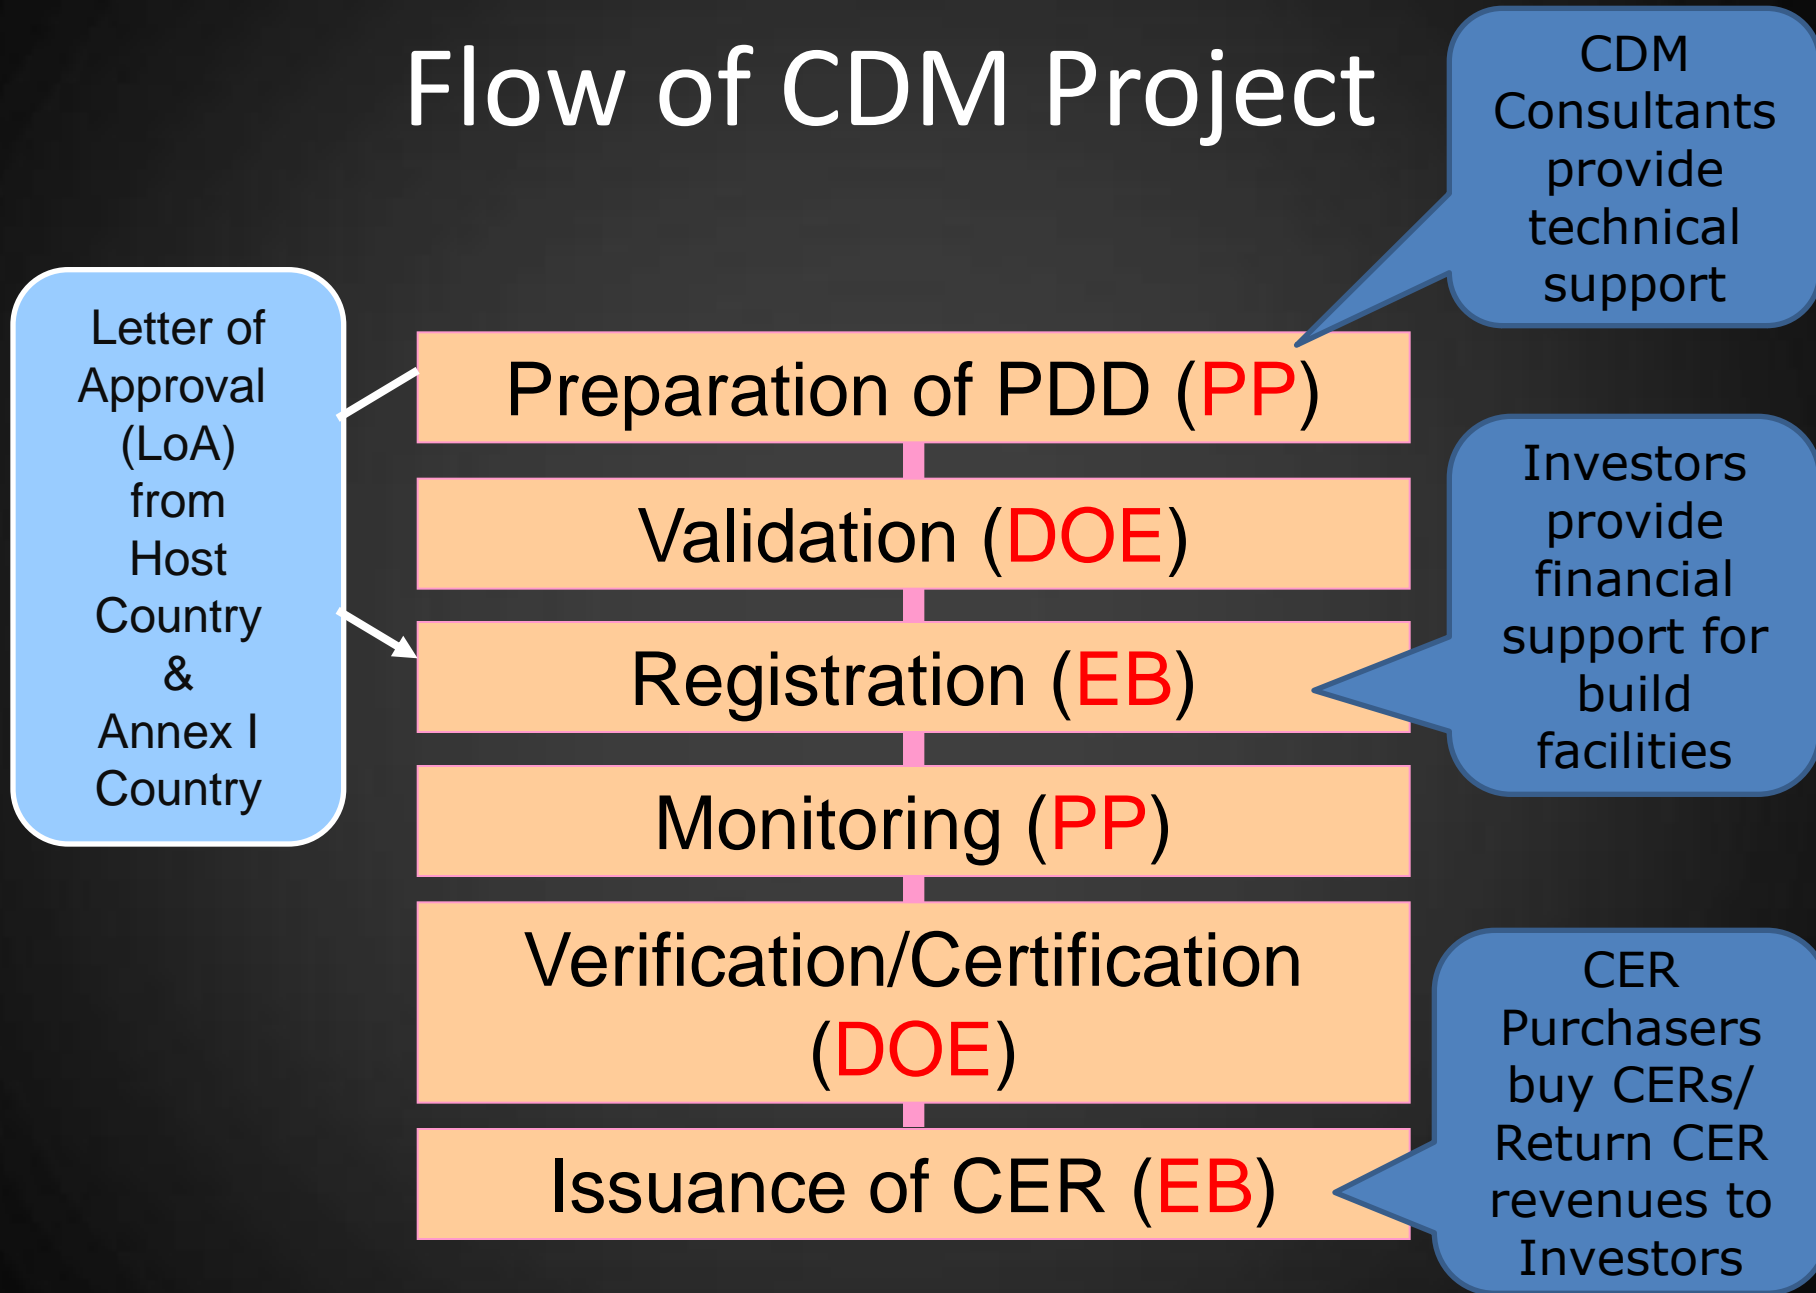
Flow of CDM Project

Letter of Approval (LoA) from Host Country & Annex I Country

Preparation of PDD (PP)

Validation (DOE)

Registration (EB)

Monitoring (PP)

Verification/Certification (DOE)

Issuance of CER (EB)

CDM Consultants provide technical support

Investors provide financial support for build facilities

CER Purchasers buy CERs/ Return CER revenues to Investors